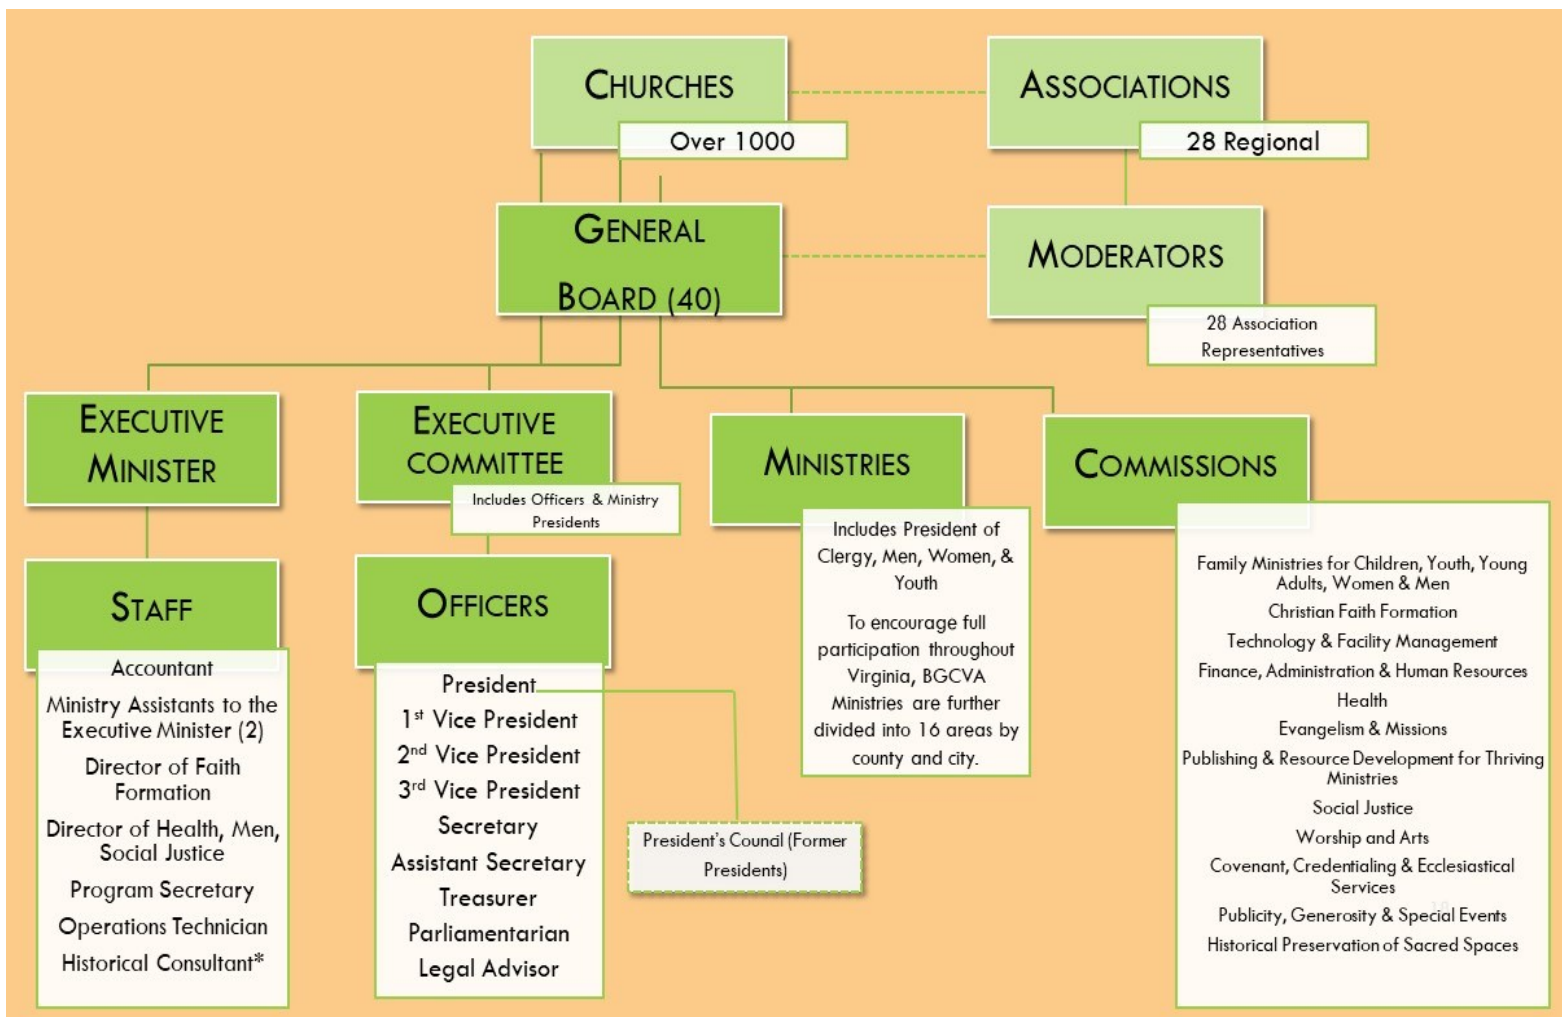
CHURCHES

Over 1000

ASSOCIATIONS

28 Regional

GENERAL BOARD (40)

MODERATORS

28 Association Representatives

EXECUTIVE MINISTER

STAFF

Accountant

Ministry Assistants to the Executive Minister (2)

Director of Faith Formation

Director of Health, Men, Social Justice

Program Secretary

Operations Technician

Historical Consultant*

EXECUTIVE COMMITTEE

Includes Officers & Ministry Presidents

OFFICERS

President

1st Vice President

2nd Vice President

3rd Vice President

Secretary

Assistant Secretary

Treasurer

Parliamentarian

Legal Advisor

President's Council (Former Presidents)

MINISTRIES

Includes President of Clergy, Men, Women, & Youth

To encourage full participation throughout Virginia, BGCVA Ministries are further divided into 16 areas by county and city.

COMMISSIONS

Family Ministries for Children, Youth, Young Adults, Women & Men

Christian Faith Formation

Technology & Facility Management

Finance, Administration & Human Resources

Health

Evangelism & Missions

Publishing & Resource Development for Thriving Ministries

Social Justice

Worship and Arts

Covenant, Credentialing & Ecclesiastical Services

Publicity, Generosity & Special Events

Historical Preservation of Sacred Spaces